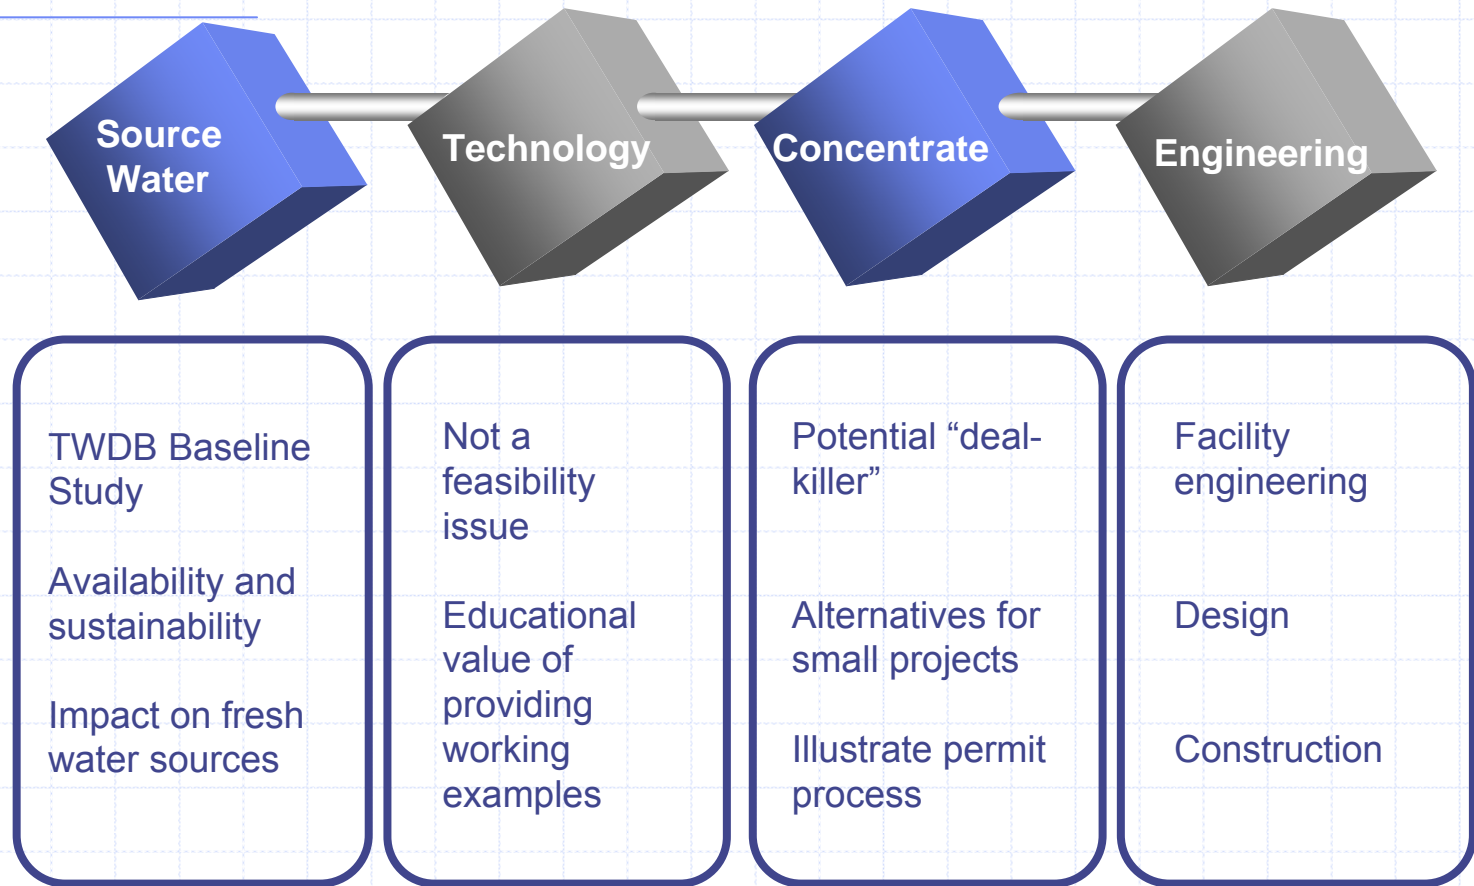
Source Water

Technology

Concentrate

Engineering

TWDB Baseline Study

Availability and sustainability

Impact on fresh water sources

Not a feasibility issue

Educational value of providing working examples

Potential “deal-killer”

Alternatives for small projects

Illustrate permit process

Facility engineering

Design

Construction